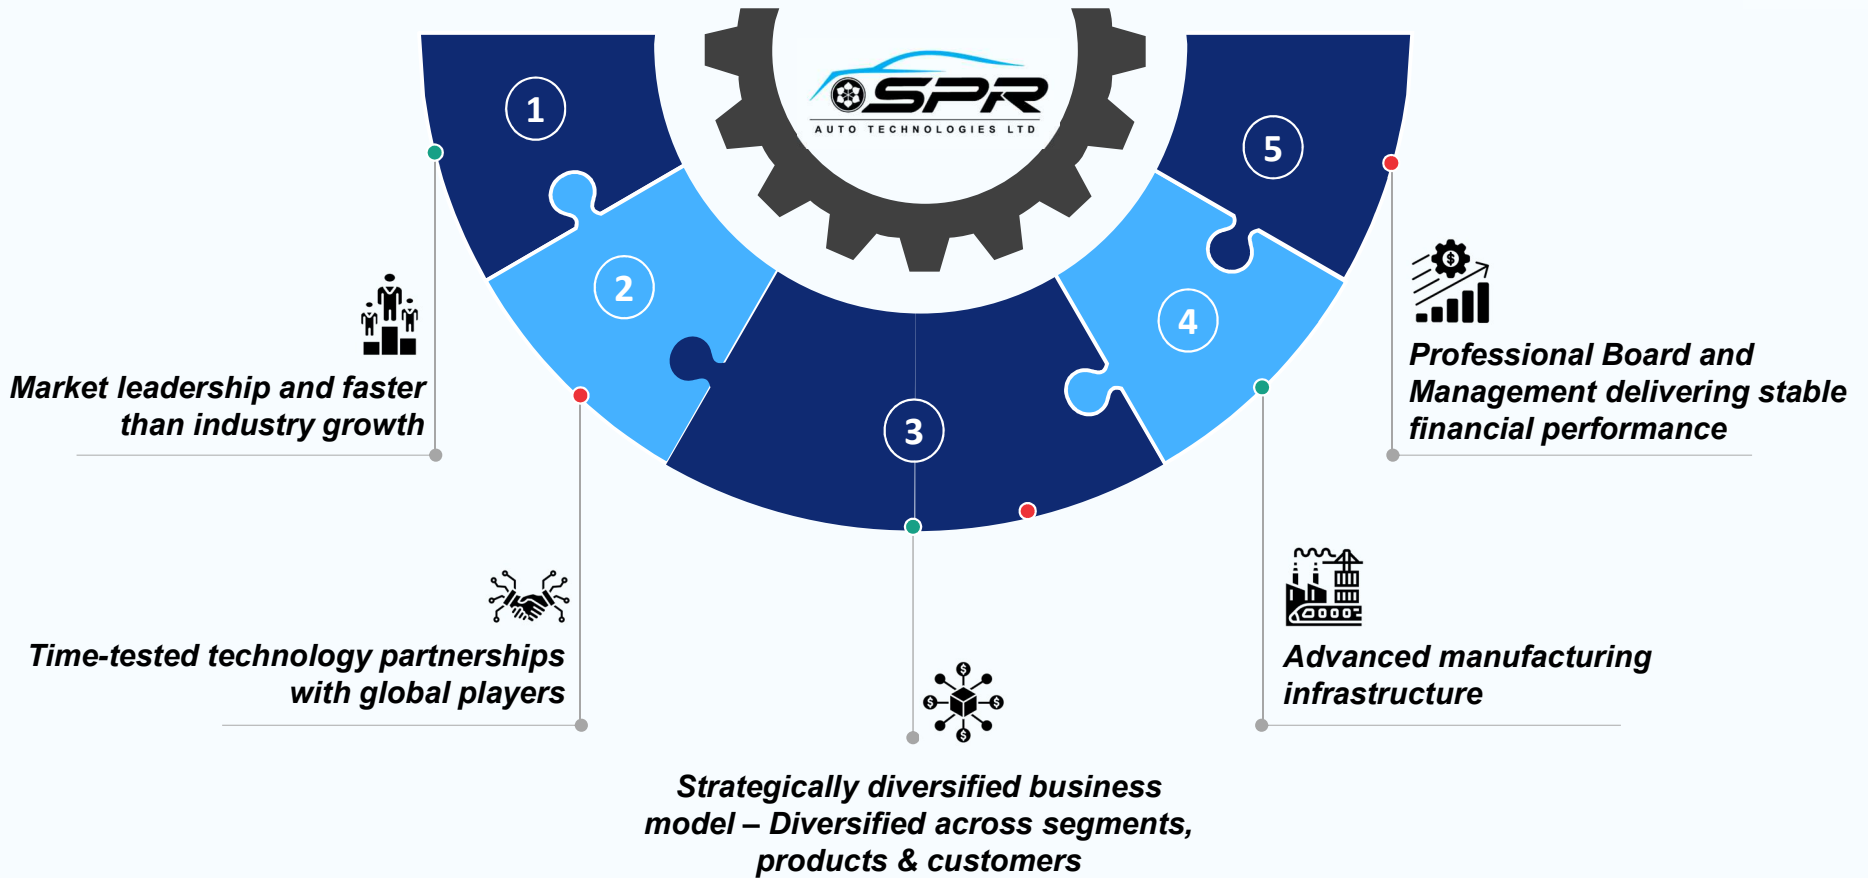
SPR
AUTO TECHNOLOGIES LTD

1

2

3

4

5

Market leadership and faster than industry growth

Time-tested technology partnerships with global players

Strategically diversified business model – Diversified across segments, products & customers

Advanced manufacturing infrastructure

Professional Board and Management delivering stable financial performance